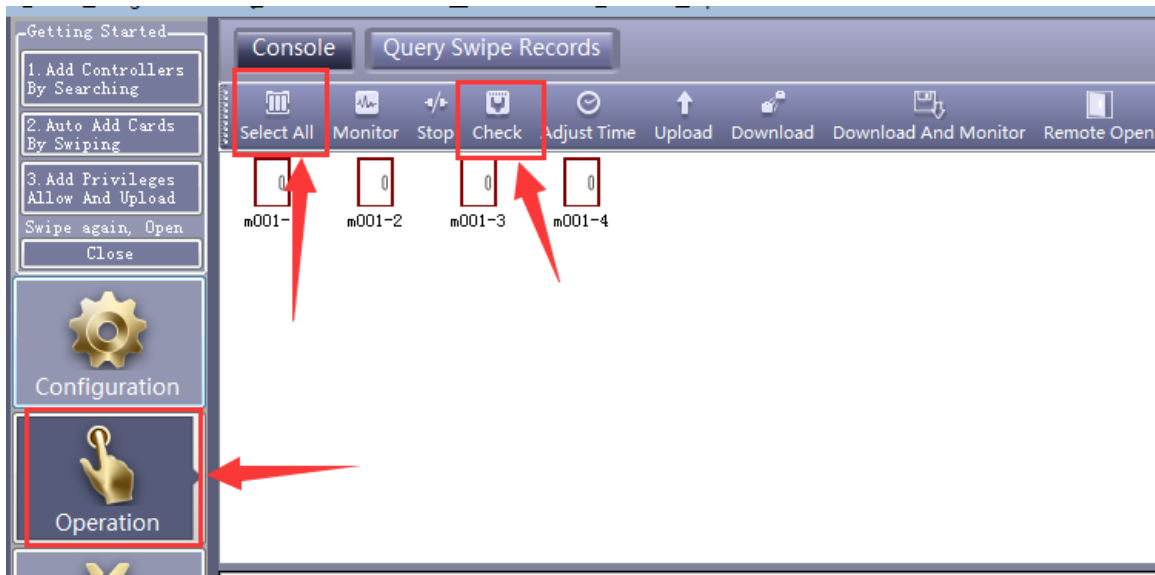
Getting Started
1. Add Controllers By Searching
2. Auto Add Cards By Swiping
3. Add Privileges Allow And Upload
Swipe again, Open
Close
Configuration
Operation

Console
Query Swipe Records

Select All
Monitor
Stop
Check
Adjust Time
Upload
Download
Download And Monitor
Remote Open

0
m001-
0
m001-2
0
m001-3
0
m001-4